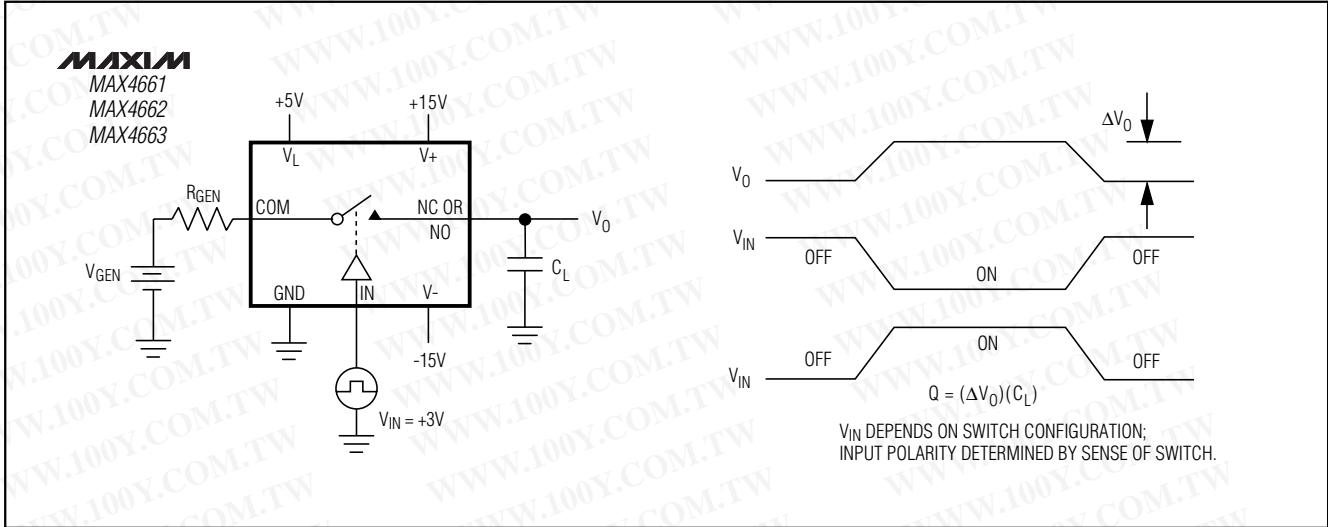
MAXIM
MAX4661
MAX4662
MAX4663

+5V
+15V
$V_L$
V+
$R_{GEN}$
COM
NC OR NO
$V_O$
$V_{GEN}$
$C_L$
GND
IN
V-
-15V
$V_{IN}$ = +3V

$\Delta V_O$
$V_O$
$V_{IN}$
OFF
ON
OFF
$V_{IN}$
OFF
ON
OFF
$Q = (\Delta V_O)(C_L)$
$V_{IN}$ DEPENDS ON SWITCH CONFIGURATION;
INPUT POLARITY DETERMINED BY SENSE OF SWITCH.

WWW.100Y.COM.TW